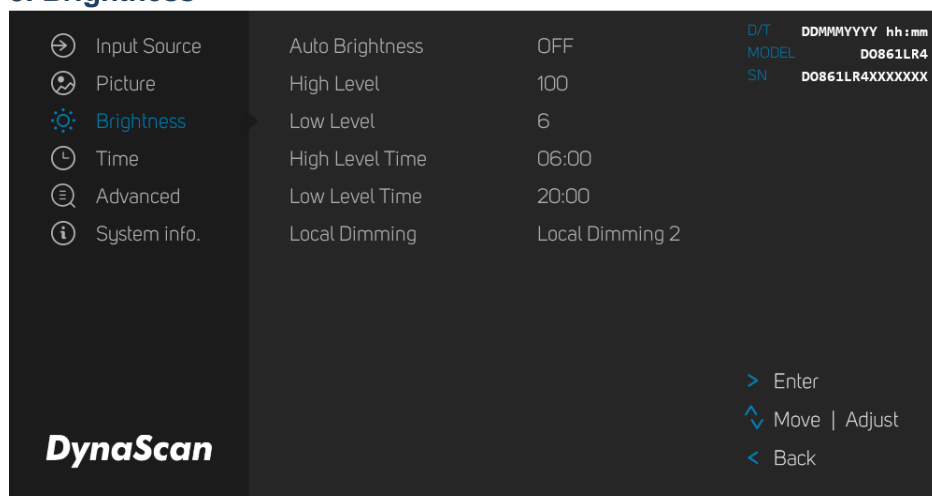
Input Source
Picture
Brightness
Time
Advanced
System info.

Auto Brightness OFF
High Level 100
Low Level 6
High Level Time 06:00
Low Level Time 20:00
Local Dimming Local Dimming 2

D/T DDMMMYYYY hh:mm
MODEL DO861LR4
SN DO861LR4XXXXXXX

> Enter
Move | Adjust
< Back

DynaScan